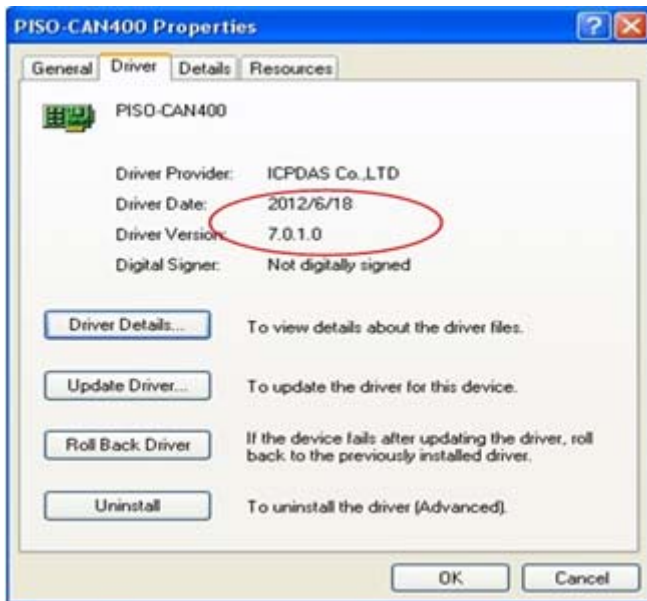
PISO-CAN400 Properties

General Driver Details Resources

PISO-CAN400

Driver Provider: ICPDAS Co.,LTD

Driver Date: 2012/6/18

Driver Version: 7.0.1.0

Digital Signer: Not digitally signed

Driver Details... To view details about the driver files.

Update Driver... To update the driver for this device.

Roll Back Driver If the device fails after updating the driver, roll back to the previously installed driver.

Uninstall To uninstall the driver (Advanced).

OK Cancel